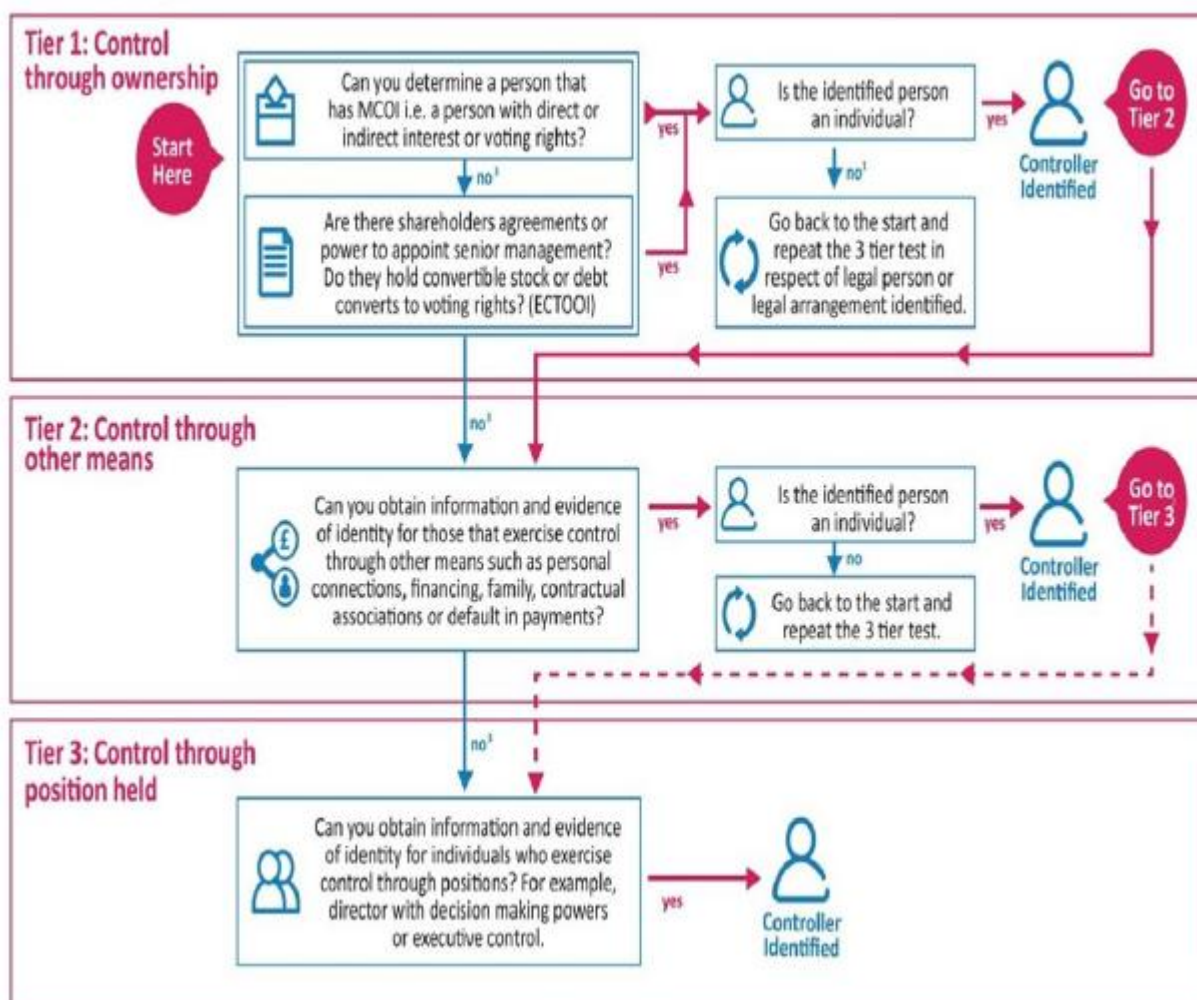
Tier 1: Control through ownership

Start Here

Can you determine a person that has MCOI i.e. a person with direct or indirect interest or voting rights?

no¹

Are there shareholders agreements or power to appoint senior management? Do they hold convertible stock or debt converts to voting rights? (ECTOOI)

yes

yes

Is the identified person an individual?

yes

Controller Identified

Go to Tier 2

no¹

Go back to the start and repeat the 3 tier test in respect of legal person or legal arrangement identified.

no³

Tier 2: Control through other means

Can you obtain information and evidence of identity for those that exercise control through other means such as personal connections, financing, family, contractual associations or default in payments?

yes

Is the identified person an individual?

yes

Controller Identified

Go to Tier 3

no

Go back to the start and repeat the 3 tier test.

no³

Tier 3: Control through position held

Can you obtain information and evidence of identity for individuals who exercise control through positions? For example, director with decision making powers or executive control.

yes

Controller Identified